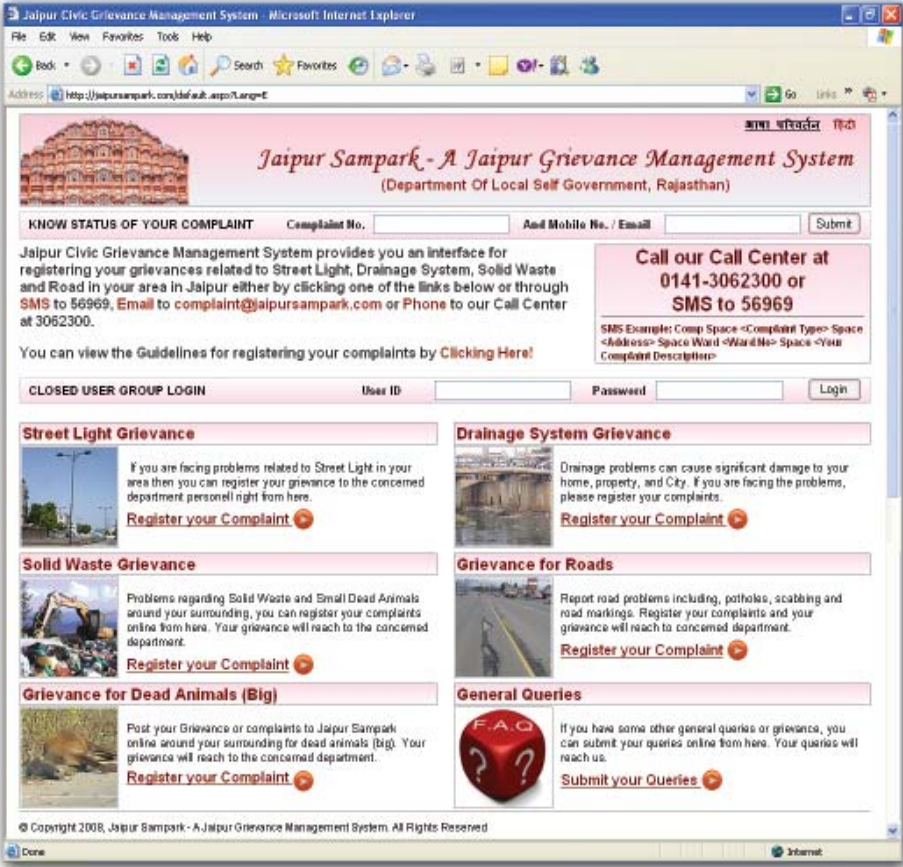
Jaipur Civic Grievance Management System - Microsoft Internet Explorer

File Edit View Favorites Tools Help

Back Search Favorites

Address http://jaipursampark.com/default.aspx?Lang=E Go Links

भाषा परिवर्तन हिंदी

Jaipur Sampark - A Jaipur Grievance Management System
(Department Of Local Self Government, Rajasthan)

KNOW STATUS OF YOUR COMPLAINT Complaint No. And Mobile No. / Email Submit

Jaipur Civic Grievance Management System provides you an interface for registering your grievances related to Street Light, Drainage System, Solid Waste and Road in your area in Jaipur either by clicking one of the links below or through SMS to 56969, Email to complaint@jaipursampark.com or Phone to our Call Center at 3062300.

You can view the Guidelines for registering your complaints by Clicking Here!

Call our Call Center at 0141-3062300 or SMS to 56969

SMS Example: Comp Space <Complaint Type> Space <Address> Space Ward <Ward No> Space <Your Complaint Description>

CLOSED USER GROUP LOGIN User ID Password Login

Street Light Grievance

If you are facing problems related to Street Light in your area then you can register your grievance to the concerned department personell right from here.

Register your Complaint

Drainage System Grievance

Drainage problems can cause significant damage to your home, property, and City. If you are facing the problems, please register your complaints.

Register your Complaint

Solid Waste Grievance

Problems regarding Solid Waste and Small Dead Animals around your surrounding, you can register your complaints online from here. Your grievance will reach to the concerned department.

Register your Complaint

Grievance for Roads

Report road problems including, potholes, scabbing and road markings. Register your complaints and your grievance will reach to concerned department.

Register your Complaint

Grievance for Dead Animals (Big)

Post your Grievance or complaints to Jaipur Sampark online around your surrounding for dead animals (big). Your grievance will reach to the concerned department.

Register your Complaint

General Queries

F.A.Q

If you have some other general queries or grievance, you can submit your queries online from here. Your queries will reach us.

Submit your Queries

© Copyright 2008, Jaipur Sampark - A Jaipur Grievance Management System. All Rights Reserved

Done Internet